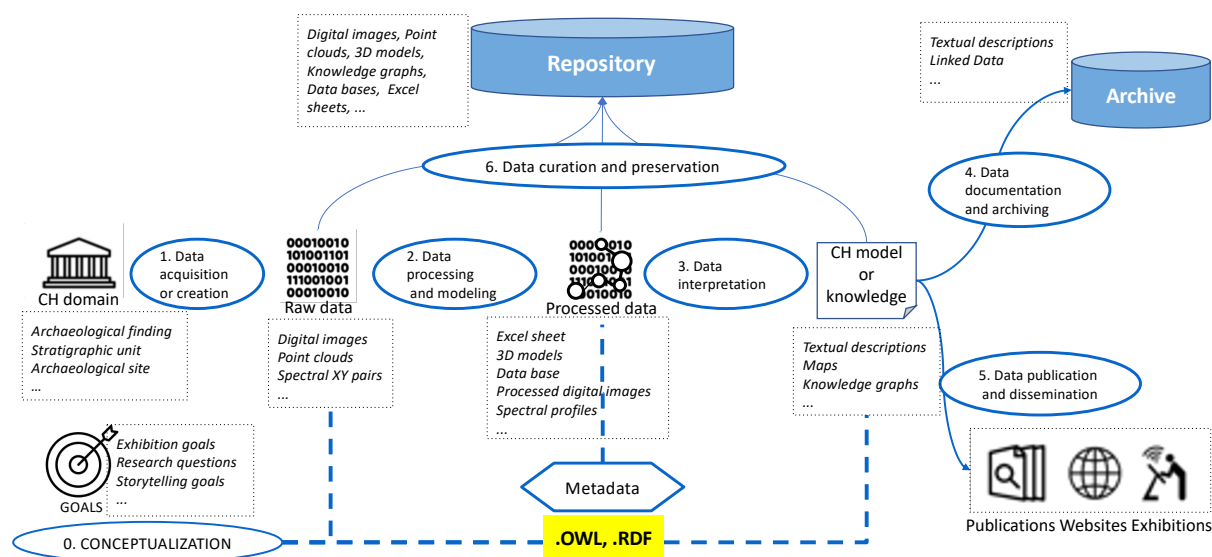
Digital images, Point clouds, 3D models, Knowledge graphs, Data bases, Excel sheets, ...

Repository

Textual descriptions
Linked Data
...

Archive

6. Data curation and preservation

4. Data documentation and archiving

CH domain

1. Data acquisition or creation

00010010
101001101
00010010
111001001
00010010
Raw data

2. Data processing and modeling

Processed data

3. Data interpretation

CH model or knowledge

Archaeological finding
Stratigraphic unit
Archaeological site
...

Digital images
Point clouds
Spectral XY pairs
...

Excel sheet
3D models
Data base
Processed digital images
Spectral profiles
...

Textual descriptions
Maps
Knowledge graphs
...

5. Data publication and dissemination

GOALS

Exhibition goals
Research questions
Storytelling goals
...

Metadata

Publications Websites Exhibitions

0. CONCEPTUALIZATION

.OWL, .RDF